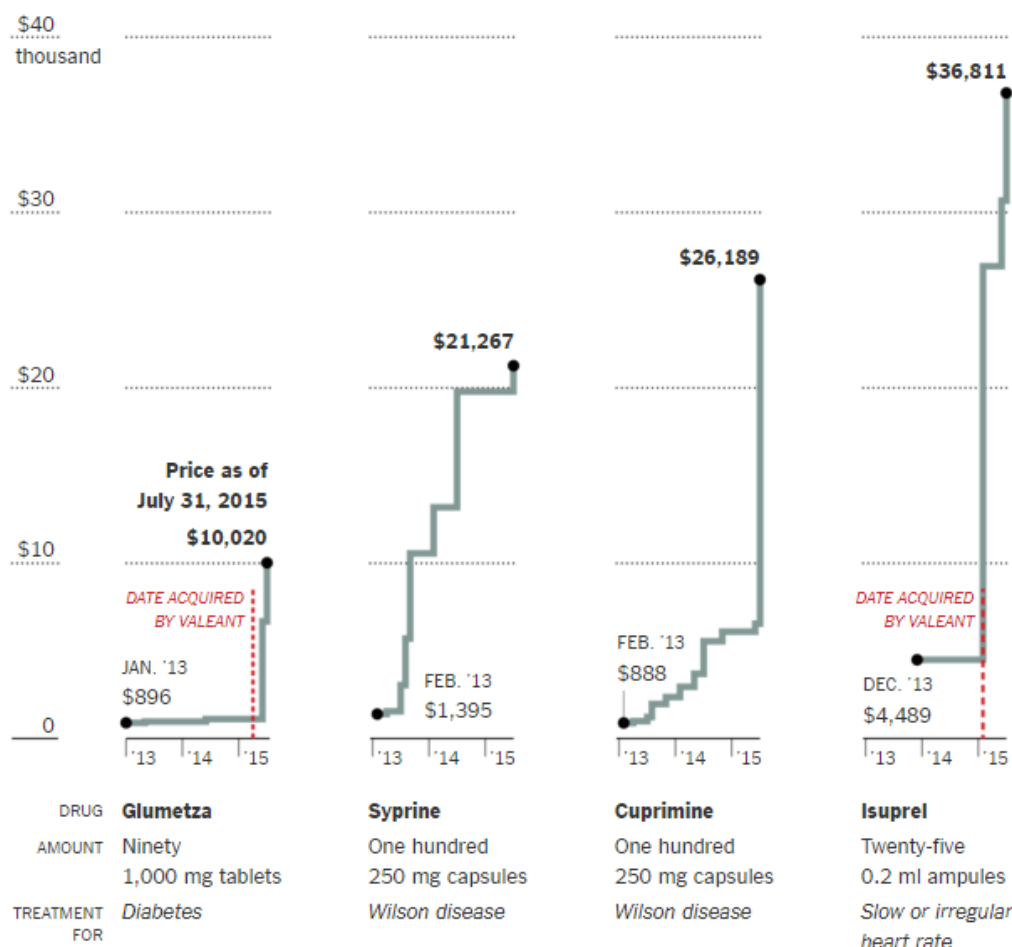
$40 thousand

$30

$20

$10

0

Price as of July 31, 2015

$10,020

DATE ACQUIRED BY VALEANT

JAN. '13
$896

'13 '14 '15

$21,267

FEB. '13
$1,395

'13 '14 '15

$26,189

FEB. '13
$888

'13 '14 '15

$36,811

DATE ACQUIRED BY VALEANT

DEC. '13
$4,489

'13 '14 '15

| DRUG | Glumetza | Syprine | Cuprimine | Isuprel |
|---|---|---|---|---|
| AMOUNT | Ninety 1,000 mg tablets | One hundred 250 mg capsules | One hundred 250 mg capsules | Twenty-five 0.2 ml ampules |
| TREATMENT FOR | Diabetes | Wilson disease | Wilson disease | Slow or irregular heart rate |